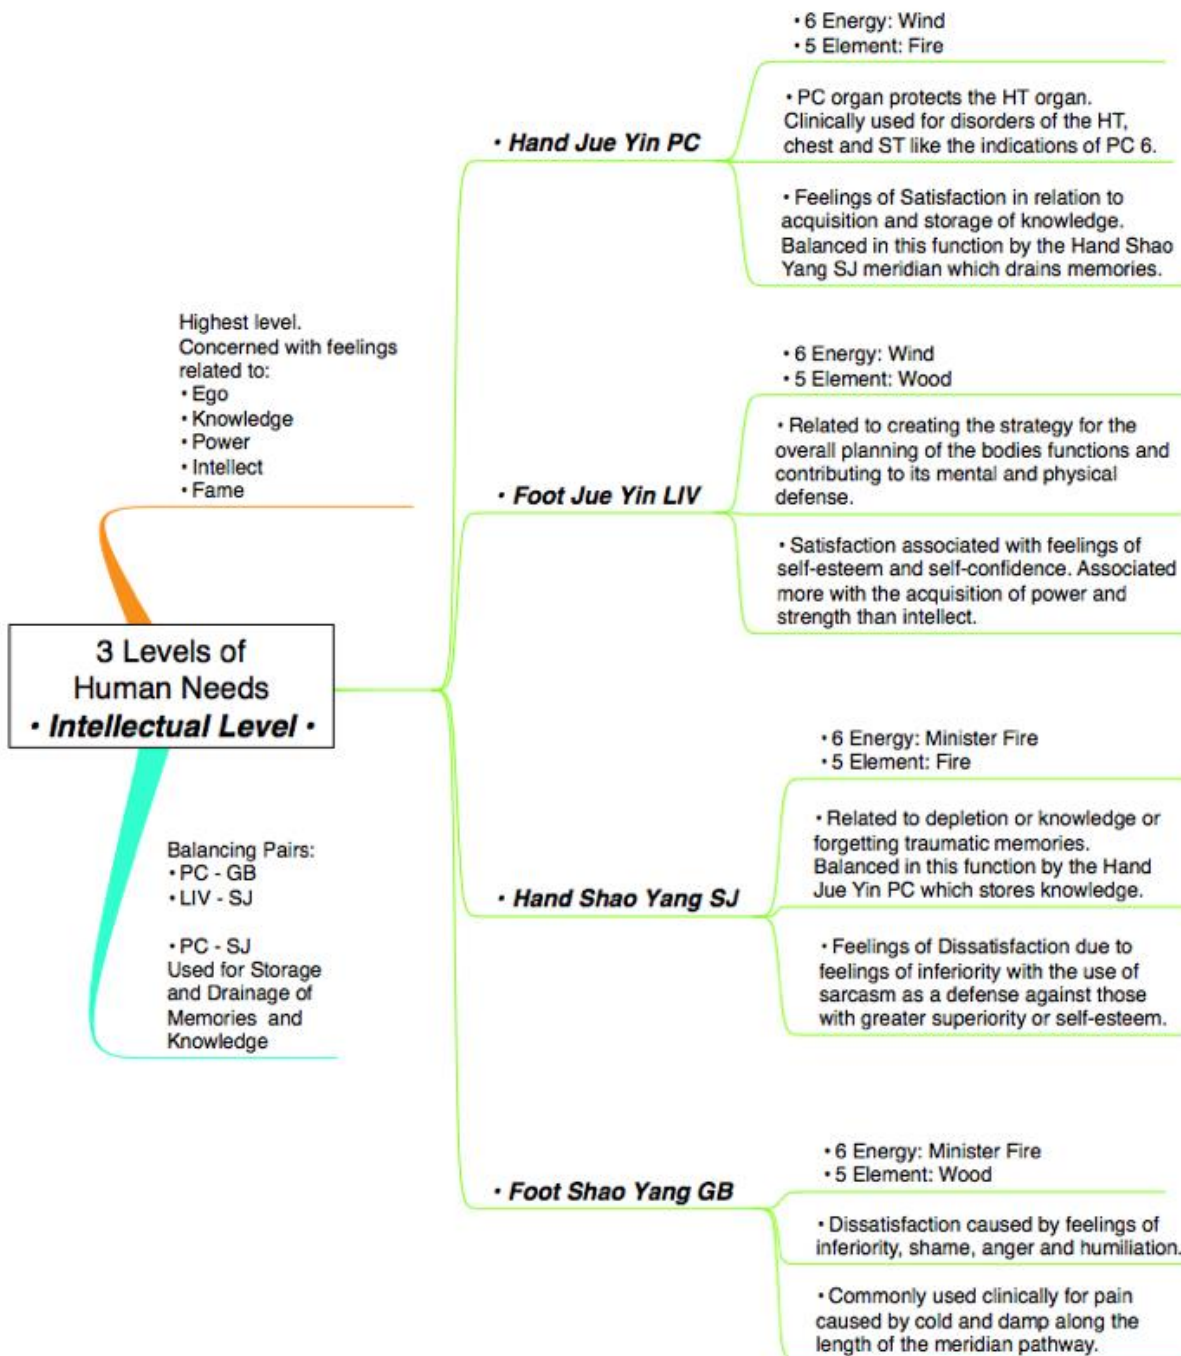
3 Levels of Human Needs
• Intellectual Level •

Highest level.
Concerned with feelings related to:
• Ego
• Knowledge
• Power
• Intellect
• Fame

Balancing Pairs:
• PC - GB
• LIV - SJ

• PC - SJ
Used for Storage and Drainage of Memories and Knowledge

• Hand Jue Yin PC

• 6 Energy: Wind
• 5 Element: Fire

• PC organ protects the HT organ. Clinically used for disorders of the HT, chest and ST like the indications of PC 6.

• Feelings of Satisfaction in relation to acquisition and storage of knowledge. Balanced in this function by the Hand Shao Yang SJ meridian which drains memories.

• Foot Jue Yin LIV

• 6 Energy: Wind
• 5 Element: Wood

• Related to creating the strategy for the overall planning of the bodies functions and contributing to its mental and physical defense.

• Satisfaction associated with feelings of self-esteem and self-confidence. Associated more with the acquisition of power and strength than intellect.

• Hand Shao Yang SJ

• 6 Energy: Minister Fire
• 5 Element: Fire

• Related to depletion or knowledge or forgetting traumatic memories. Balanced in this function by the Hand Jue Yin PC which stores knowledge.

• Feelings of Dissatisfaction due to feelings of inferiority with the use of sarcasm as a defense against those with greater superiority or self-esteem.

• Foot Shao Yang GB

• 6 Energy: Minister Fire
• 5 Element: Wood

• Dissatisfaction caused by feelings of inferiority, shame, anger and humiliation.

• Commonly used clinically for pain caused by cold and damp along the length of the meridian pathway.